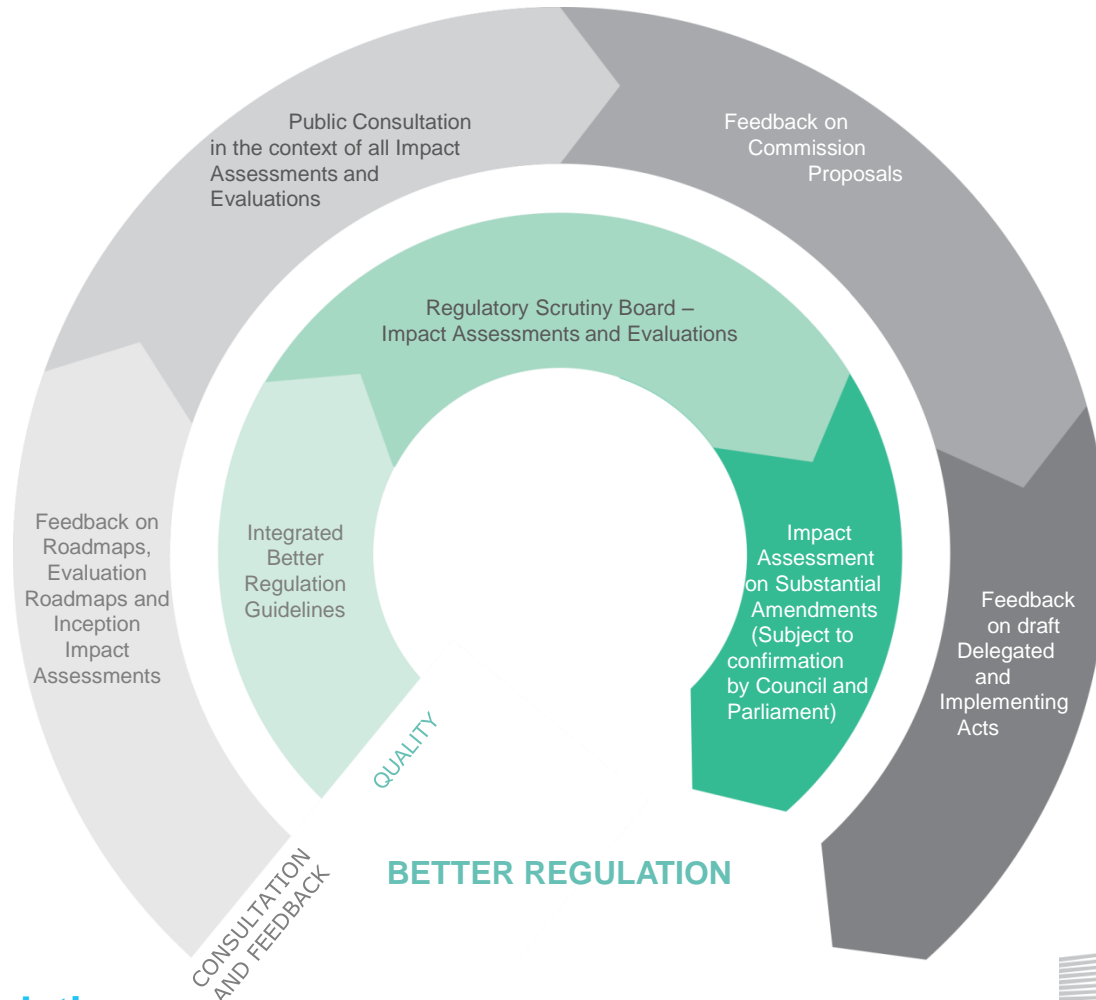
Public Consultation in the context of all Impact Assessments and Evaluations

Feedback on Commission Proposals

Regulatory Scrutiny Board – Impact Assessments and Evaluations

Feedback on Roadmaps, Evaluation Roadmaps and Inception Impact Assessments

Integrated Better Regulation Guidelines

Impact Assessment on Substantial Amendments (Subject to confirmation by Council and Parliament)

Feedback on draft Delegated and Implementing Acts

QUALITY

CONSULTATION AND FEEDBACK

BETTER REGULATION

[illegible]